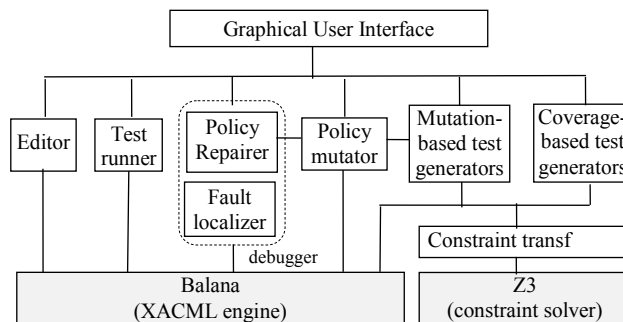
Graphical User Interface

Editor

Test runner

Policy Repairer

Fault localizer

debugger

Policy mutator

Mutation-based test generators

Coverage-based test generators

Constraint transf

Balana (XACML engine)

Z3 (constraint solver)